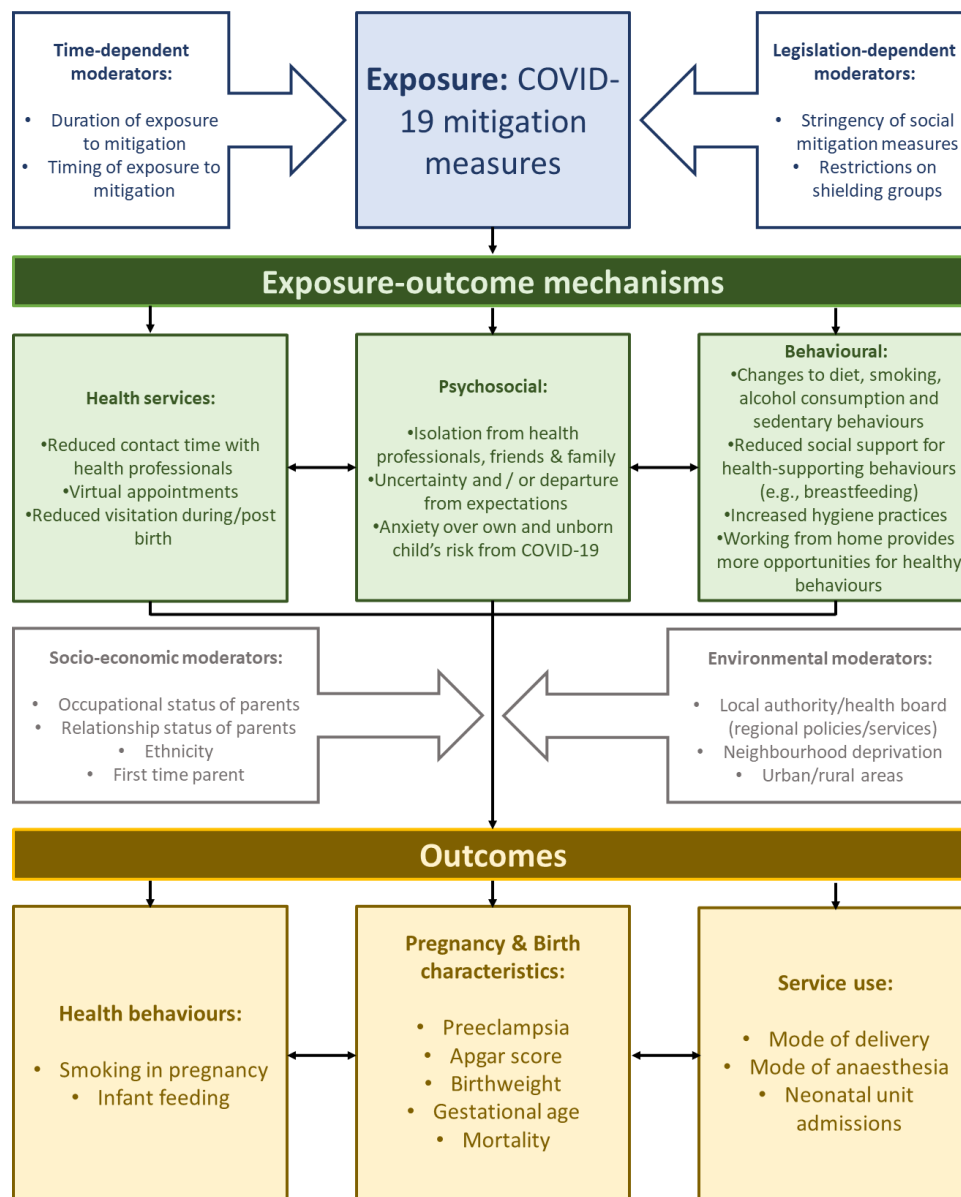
Time-dependent moderators:

• Duration of exposure to mitigation
• Timing of exposure to mitigation

Exposure: COVID-19 mitigation measures

Legislation-dependent moderators:

• Stringency of social mitigation measures
• Restrictions on shielding groups

Exposure-outcome mechanisms

Health services:

•Reduced contact time with health professionals
•Virtual appointments
•Reduced visitation during/post birth

Psychosocial:

•Isolation from health professionals, friends & family
•Uncertainty and / or departure from expectations
•Anxiety over own and unborn child's risk from COVID-19

Behavioural:
•Changes to diet, smoking, alcohol consumption and sedentary behaviours
•Reduced social support for health-supporting behaviours (e.g., breastfeeding)
•Increased hygiene practices
•Working from home provides more opportunities for healthy behaviours

Socio-economic moderators:

• Occupational status of parents
• Relationship status of parents
• Ethnicity
• First time parent

Environmental moderators:

• Local authority/health board (regional policies/services)
• Neighbourhood deprivation
• Urban/rural areas

Outcomes

Health behaviours:

• Smoking in pregnancy
• Infant feeding

Pregnancy & Birth characteristics:

• Preeclampsia
• Apgar score
• Birthweight
• Gestational age
• Mortality

Service use:

• Mode of delivery
• Mode of anaesthesia
• Neonatal unit admissions